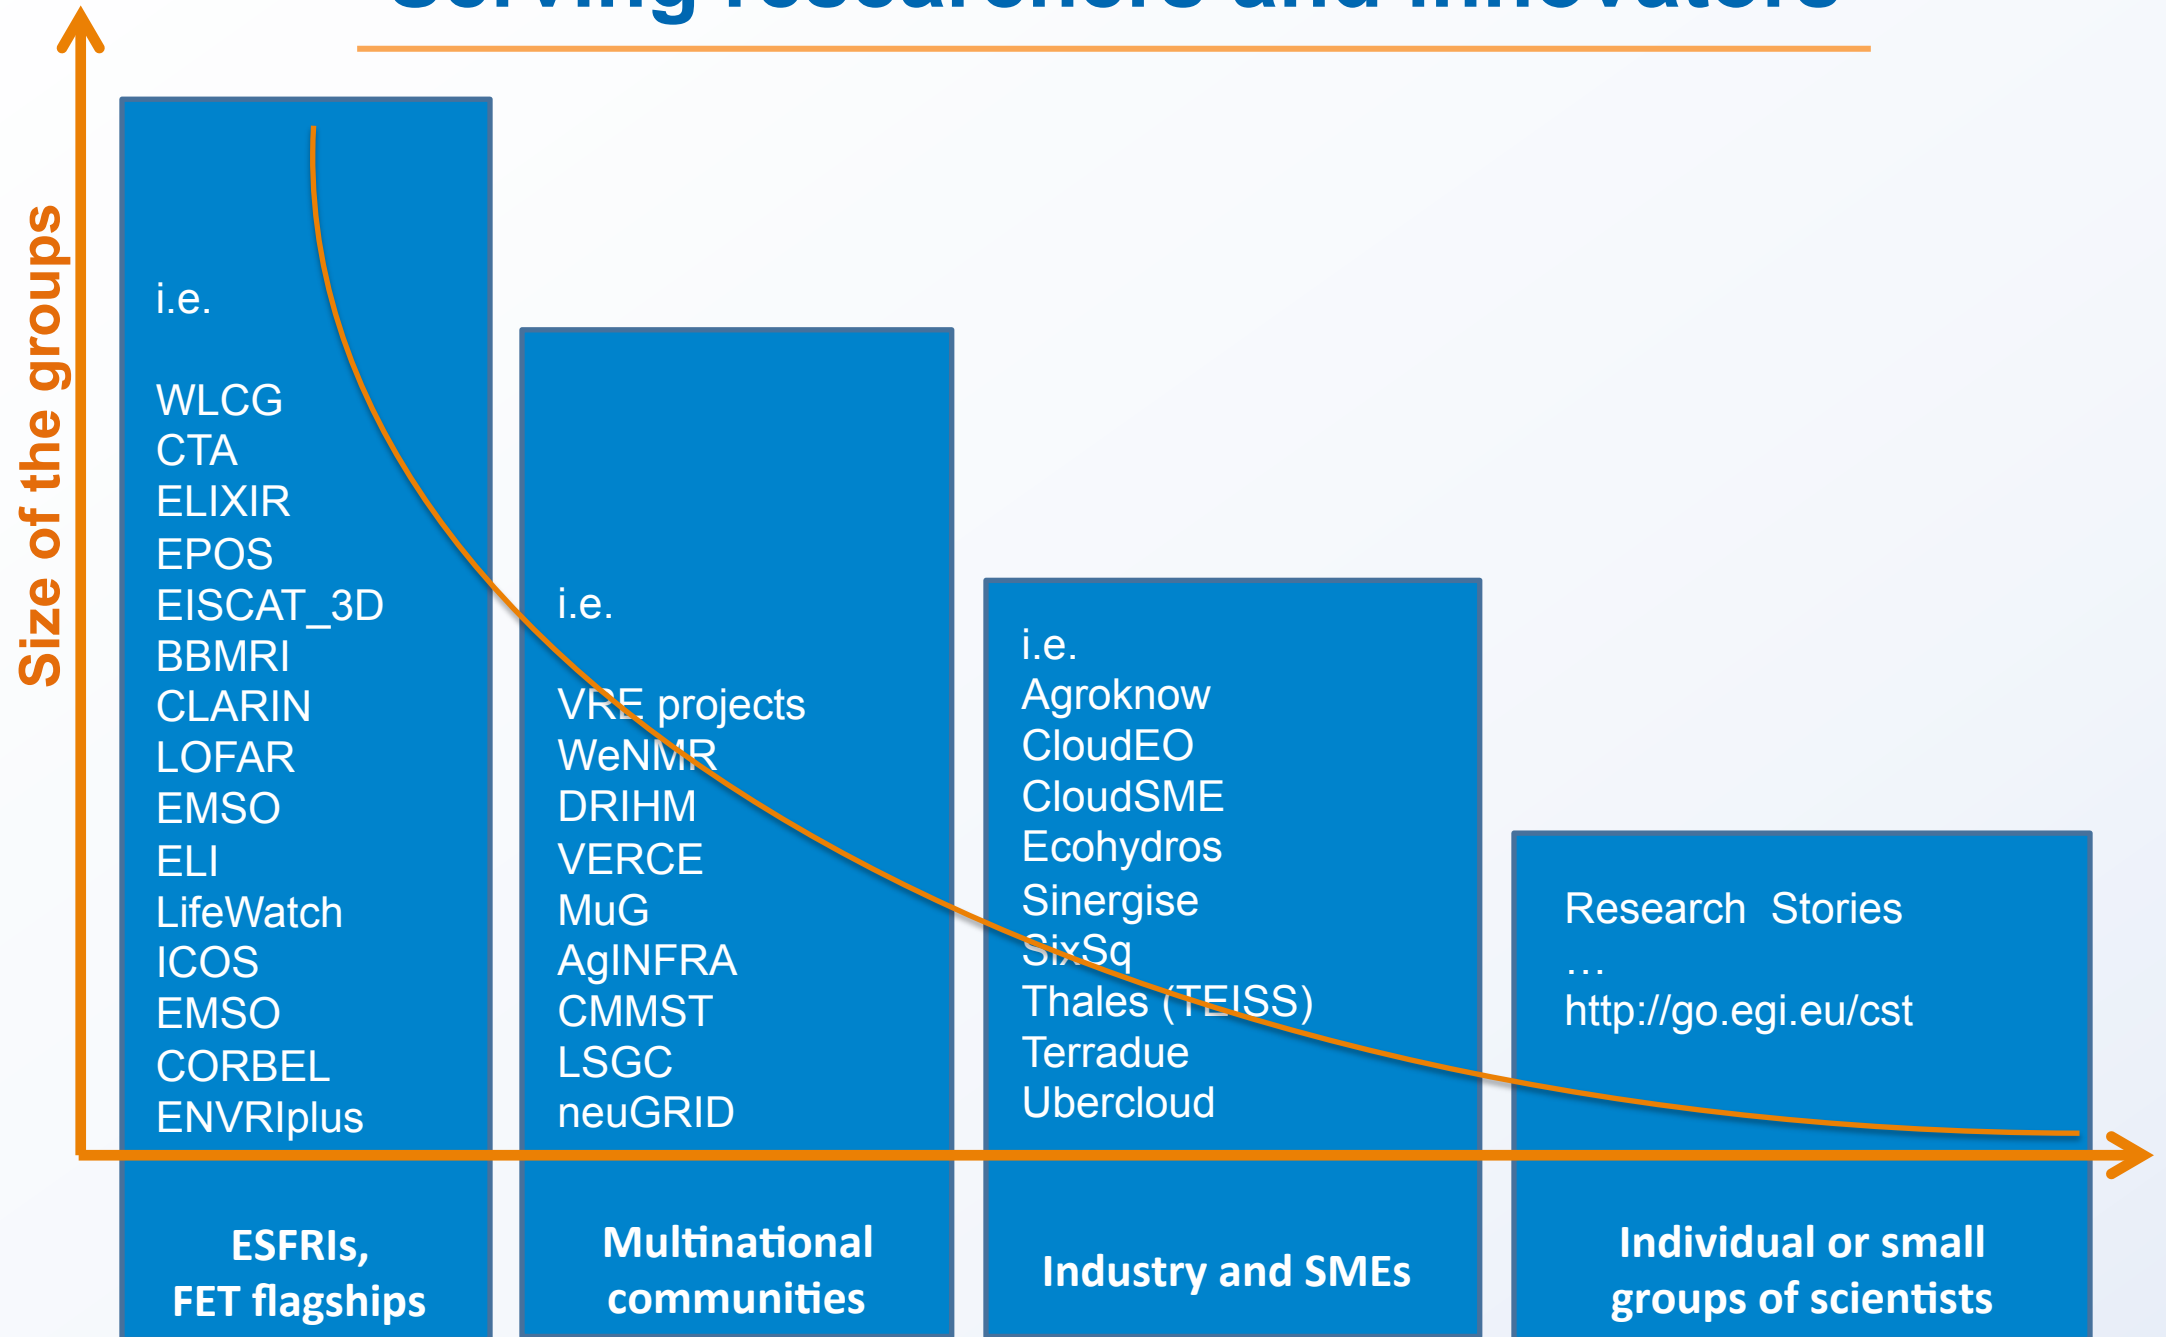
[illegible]

Size of the groups

i.e.

WLCG
CTA
ELIXIR
EPOS
EISCAT_3D
BBMRI
CLARIN
LOFAR
EMSO
ELI
LifeWatch
ICOS
EMSO
CORBEL
ENVRIplus

i.e.

VRE projects
WeNMR
DRIHM
VERCE
MuG
AgINFRA
CMMST
LSGC
neuGRID

i.e.
Agroknow
CloudEO
CloudSME
Ecohydros
Sinergise
SixSq
Thales (TEISS)
Terradue
Ubercloud

Research Stories
…
http://go.egi.eu/cst

ESFRIs,
FET flagships

Multinational communities

Industry and SMEs

Individual or small groups of scientists